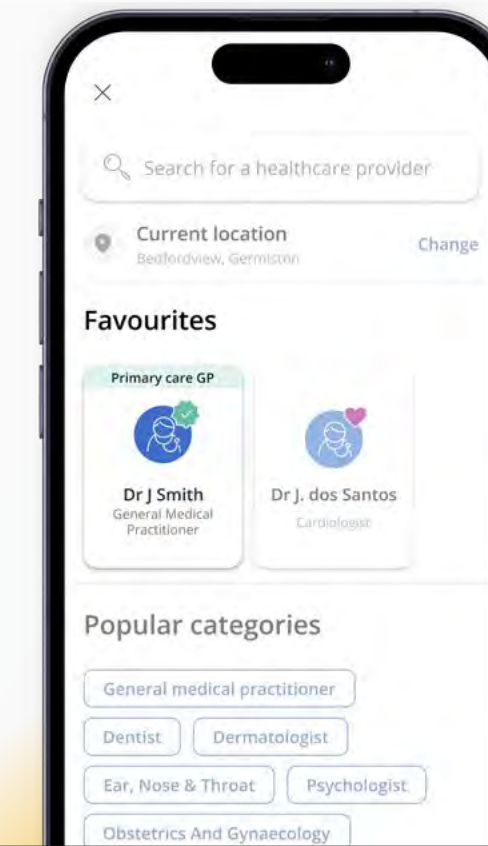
Search for a healthcare provider

Current location
Bedfordview, Germiston

Change

Favourites

Primary care GP

Dr J Smith
General Medical Practitioner

Dr J. dos Santos
Cardiologist

Popular categories

General medical practitioner

Dentist

Dermatologist

Ear, Nose & Throat

Psychologist

Obstetrics And Gynaecology